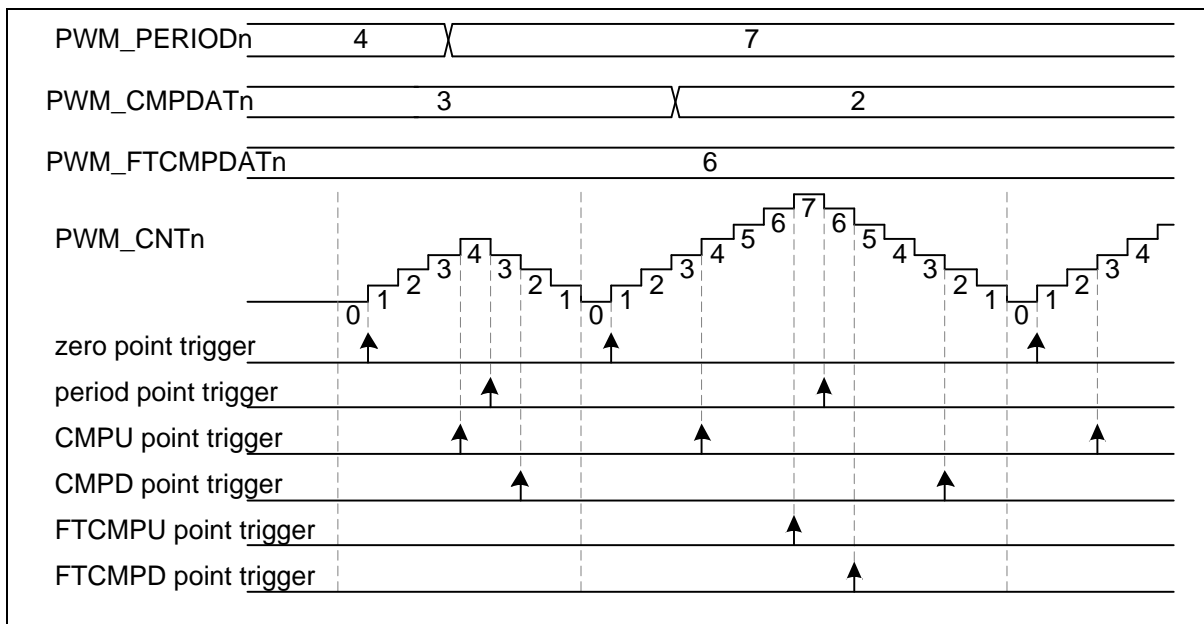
PWM_PERIODn 4 7

PWM_CMPDATn 3 2

PWM_FTCMPDATn 6

PWM_CNTn

0 1 2 3 4 3 2 1 0 1 2 3 4 5 6 7 6 5 4 3 2 1 0 1 2 3 4

zero point trigger

period point trigger

CMPU point trigger

CMPD point trigger

FTCMPU point trigger

FTCMPD point trigger